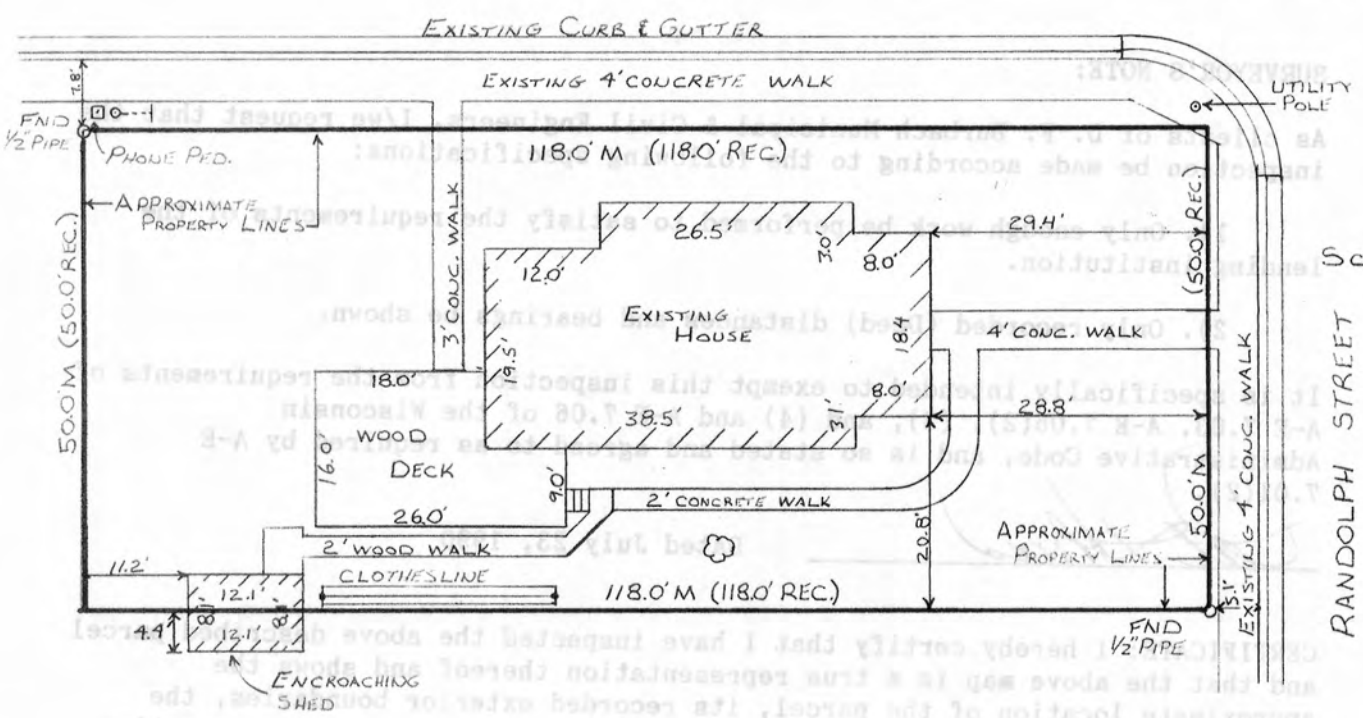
EXISTING CURB & GUTTER

SURVEYOR'S NOTE:

As clients of D. F. Murbach Municipal & Civil Engineers, I/we request that inspection be made according to the following specifications:

1. Only enough work be performed to satisfy the requirements of the lending institution.

2. Only recorded (deed) distances and bearings be shown.

It is specifically intended to exempt this inspection from the requirements of A-E 7.02, A-E 7.05(2), (3), and (4) and A-E 7.06 of the Wisconsin Administrative Code, and is so stated and agreed to as required by A-E 7.01(2).

Dated July 23, 1986

CERTIFICATE: I hereby certify that I have inspected the above described parcel and that the above map is a true representation thereof and shows the approximate location of the parcel, its recorded exterior boundaries, the

EXISTING 4' CONCRETE WALK
7.8'
FND 1/2" PIPE
PHONE PED.
UTILITY POLE
118.0' M (118.0' REC.)
APPROXIMATE PROPERTY LINES
3' CONC. WALK
50.0' REC.
26.5
3.0'
29.4'
12.0'
8.0'
EXISTING HOUSE
19.5'
18.4'
18.0'
4' CONC. WALK
3'
8.0'
38.5'
28.8'
50.0' M (50.0' REC.)
WOOD DECK
16.0'
9.0'
2' CONCRETE WALK
50.0' M
EXISTING 4' CONC. WALK
26.0'
20.8'
APPROXIMATE PROPERTY LINES
2' WOOD WALK
11.2'
12.1'
CLOTHESLINE
118.0' M (118.0' REC.)
8.0'
8.0'
4.4'
12.1'
1.3'
FND 1/2" PIPE
ENCROACHING SHED
RANDOLPH STREET